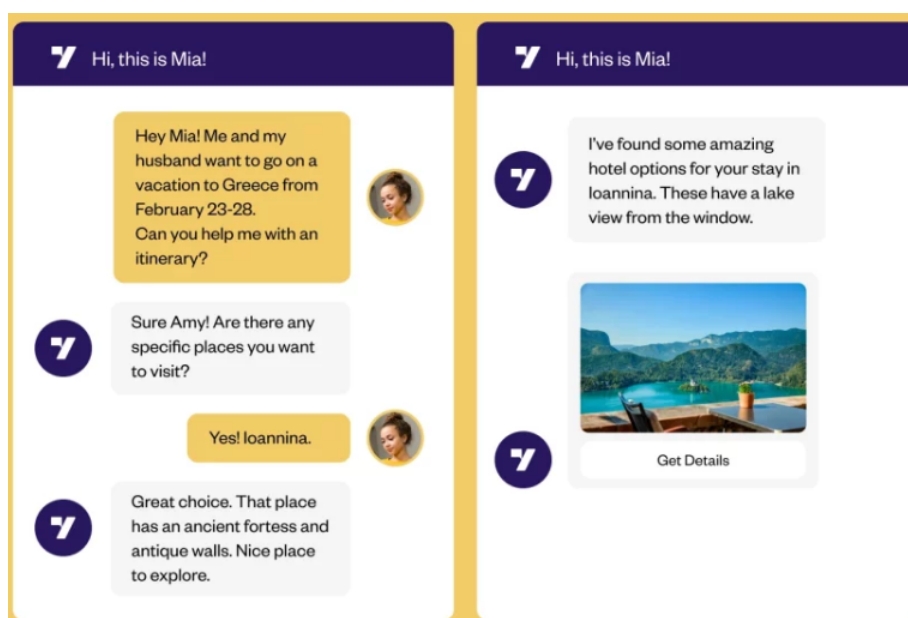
Hi, this is Mia!

Hey Mia! Me and my husband want to go on a vacation to Greece from February 23-28. Can you help me with an itinerary?

Sure Amy! Are there any specific places you want to visit?

Yes! Ioannina.

Great choice. That place has an ancient fortess and antique walls. Nice place to explore.

Hi, this is Mia!

I've found some amazing hotel options for your stay in Ioannina. These have a lake view from the window.

Get Details